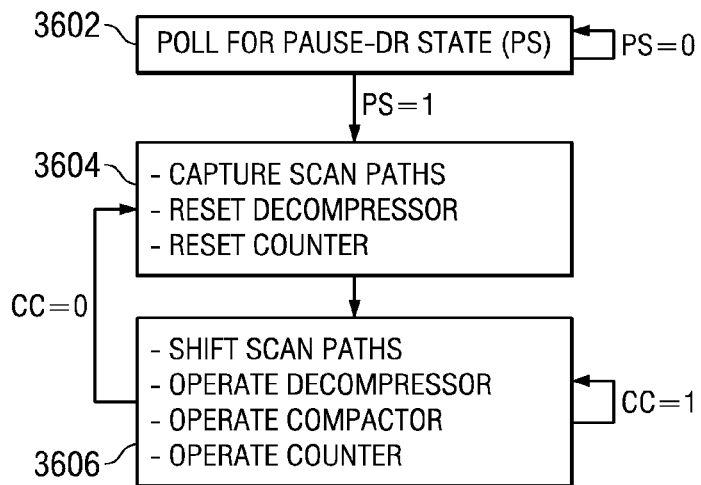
3602
POLL FOR PAUSE-DR STATE (PS)
PS=0
PS=1
3604
- CAPTURE SCAN PATHS
- RESET DECOMPRESSOR
- RESET COUNTER
CC=0
- SHIFT SCAN PATHS
- OPERATE DECOMPRESSOR
- OPERATE COMPACTOR
- OPERATE COUNTER
CC=1
3606